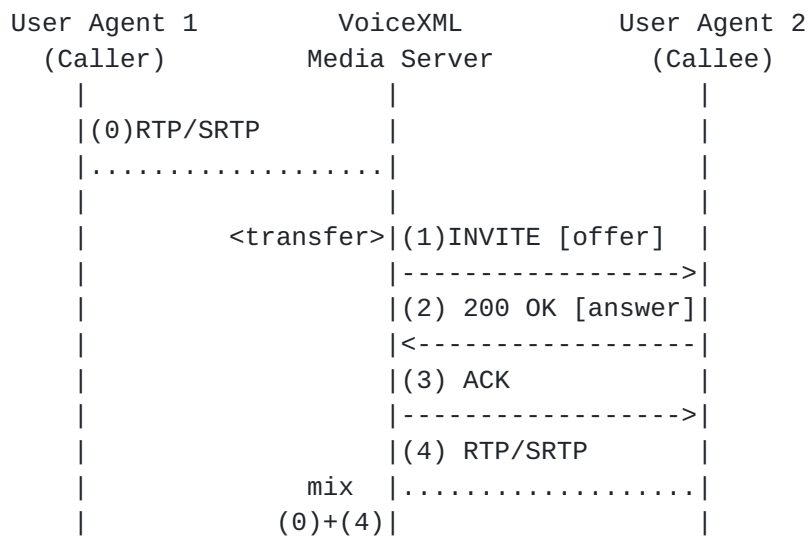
User Agent 1          VoiceXML          User Agent 2
  (Caller)          Media Server          (Callee)
     |                    |                     |
     |(0)RTP/SRTP         |                     |
     |....................|                     |
     |                    |                     |
     |          <transfer>|(1)INVITE [offer]    |
     |                    |-------------------->|
     |                    |(2) 200 OK [answer]  |
     |                    |<--------------------|
     |                    |(3) ACK              |
     |                    |-------------------->|
     |                    |(4) RTP/SRTP         |
     |                mix |.....................|
     |            (0)+(4) |                     |